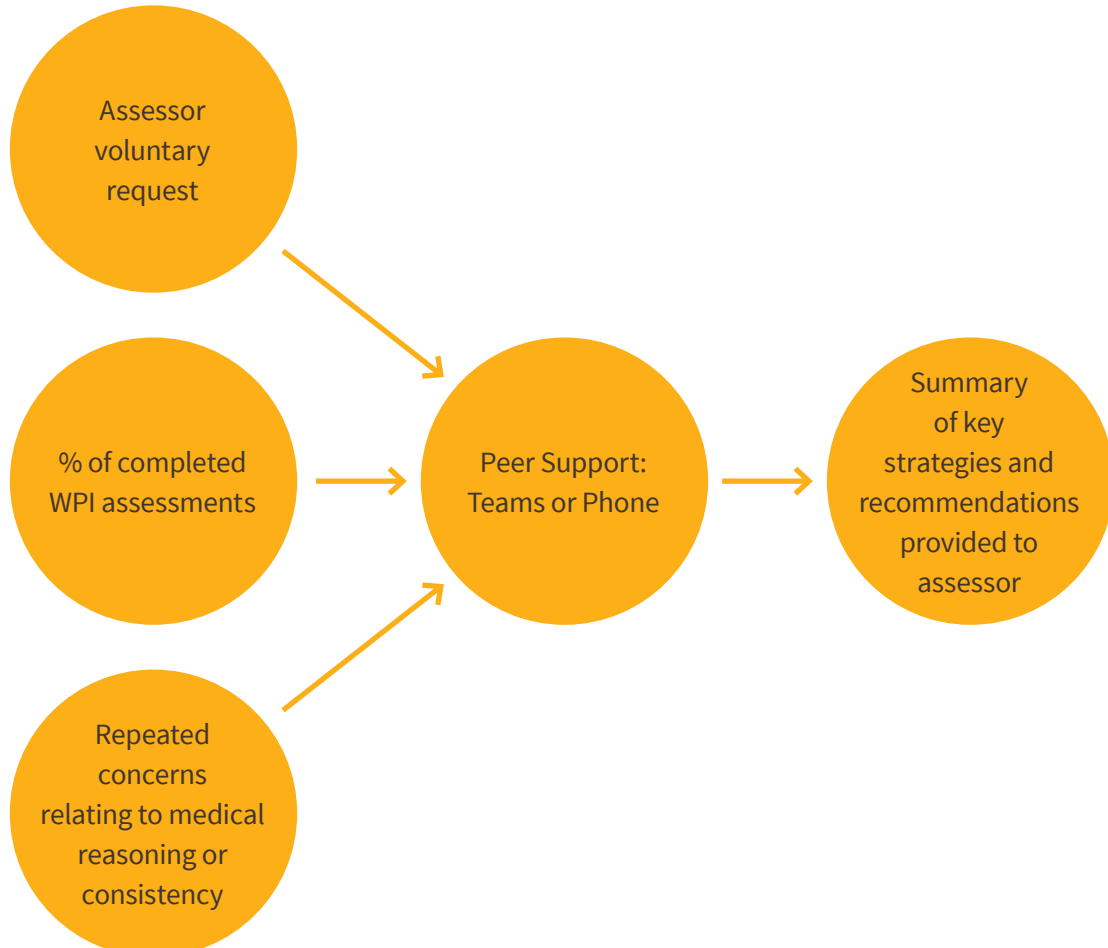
Assessor voluntary request

% of completed WPI assessments

Repeated concerns relating to medical reasoning or consistency

Peer Support: Teams or Phone

Summary of key strategies and recommendations provided to assessor